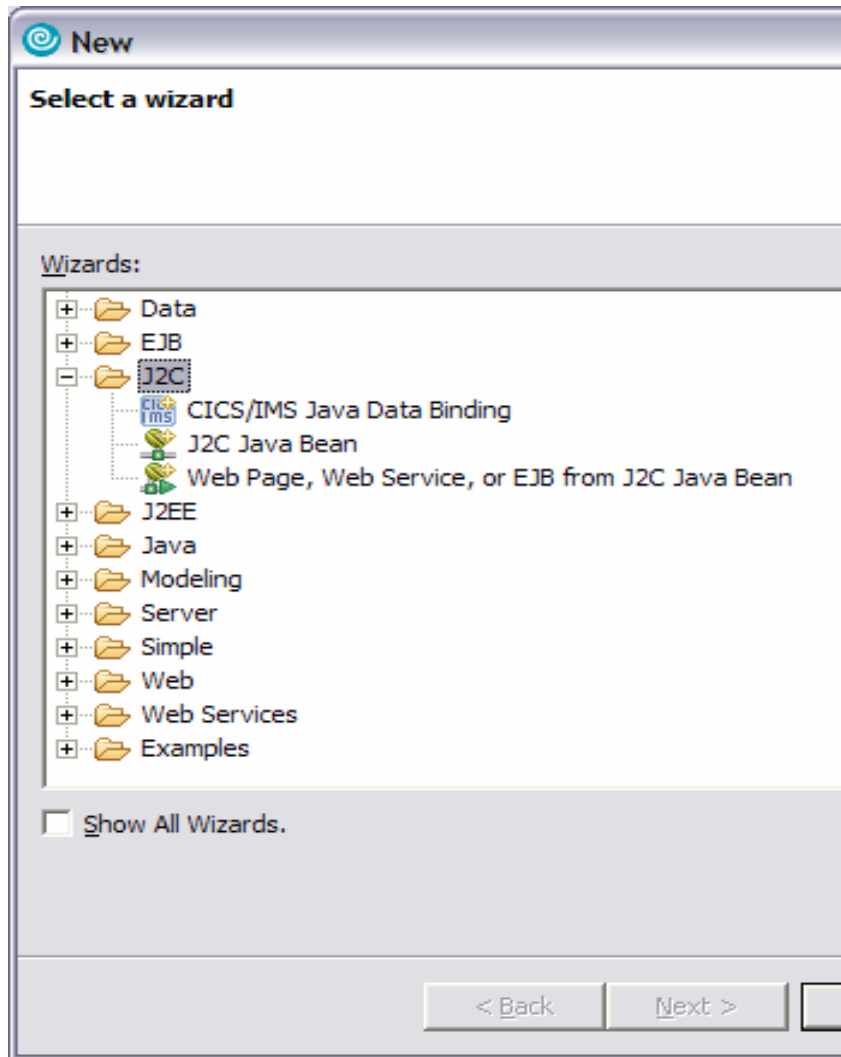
New

Select a wizard

Wizards:

Data
EJB
J2C
CICS/IMS Java Data Binding
J2C Java Bean
Web Page, Web Service, or EJB from J2C Java Bean
J2EE
Java
Modeling
Server
Simple
Web
Web Services
Examples

Show All Wizards.

< Back
Next >